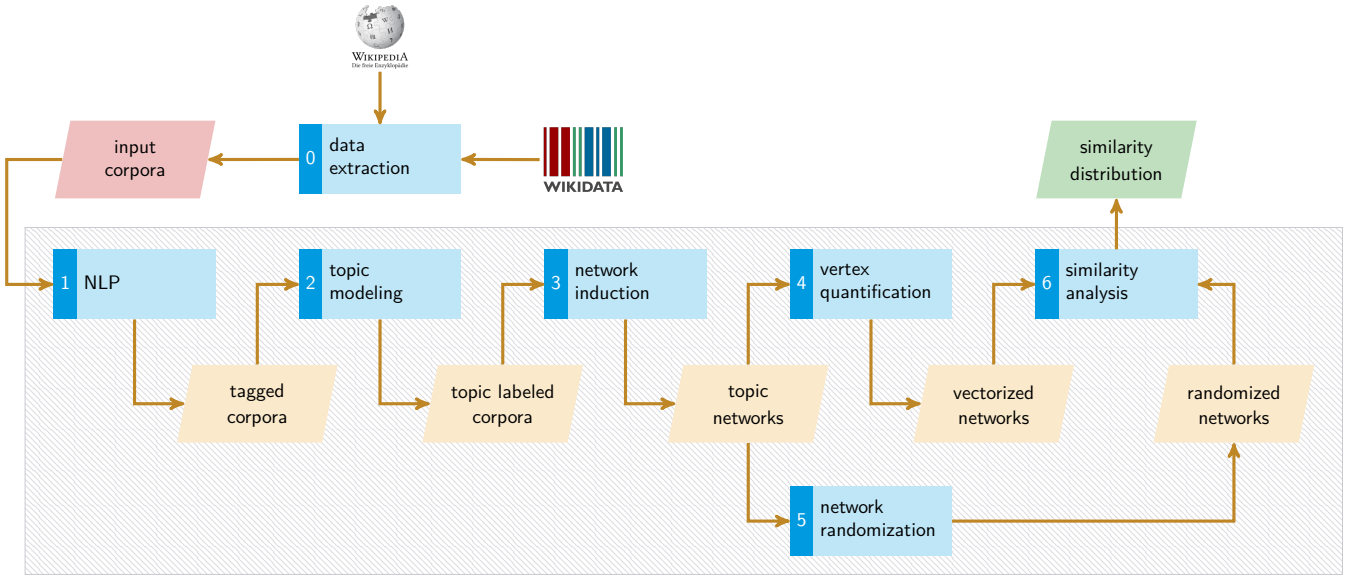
WIKIPEDIA
Die freie Enzyklopädie

input corpora

0 data extraction

WIKIDATA

similarity distribution

1 NLP

2 topic modeling

3 network induction

4 vertex quantification

6 similarity analysis

tagged corpora

topic labeled corpora

topic networks

vectorized networks

randomized networks

5 network randomization